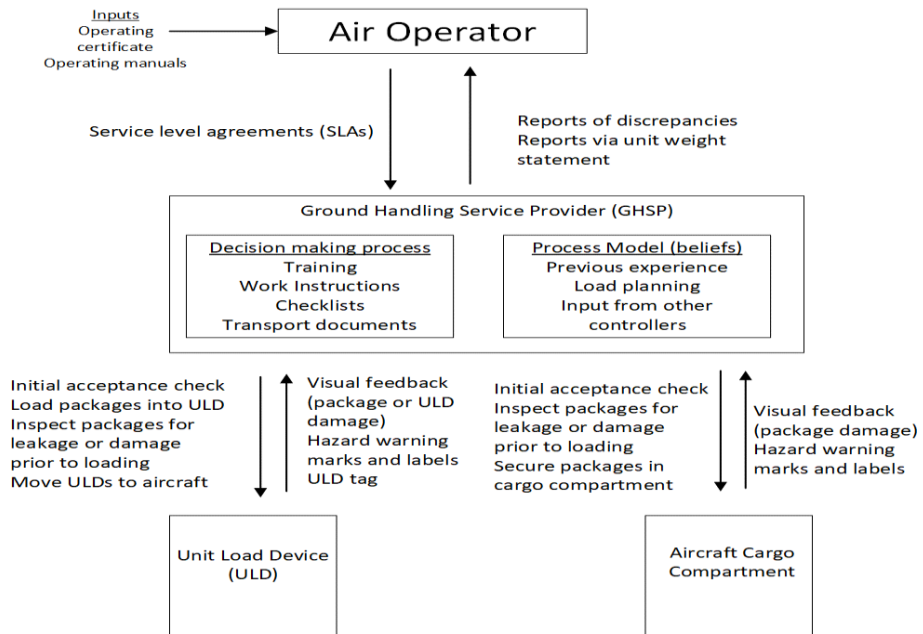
Inputs
Operating certificate
Operating manuals

Air Operator

Service level agreements (SLAs)

Reports of discrepancies
Reports via unit weight statement

Ground Handling Service Provider (GHSP)

Decision making process
Training
Work Instructions
Checklists
Transport documents

Process Model (beliefs)
Previous experience
Load planning
Input from other controllers

Initial acceptance check
Load packages into ULD
Inspect packages for leakage or damage prior to loading
Move ULDs to aircraft

Visual feedback (package or ULD damage)
Hazard warning marks and labels
ULD tag

Initial acceptance check
Inspect packages for leakage or damage prior to loading
Secure packages in cargo compartment

Visual feedback (package damage)
Hazard warning marks and labels

Unit Load Device (ULD)

Aircraft Cargo Compartment